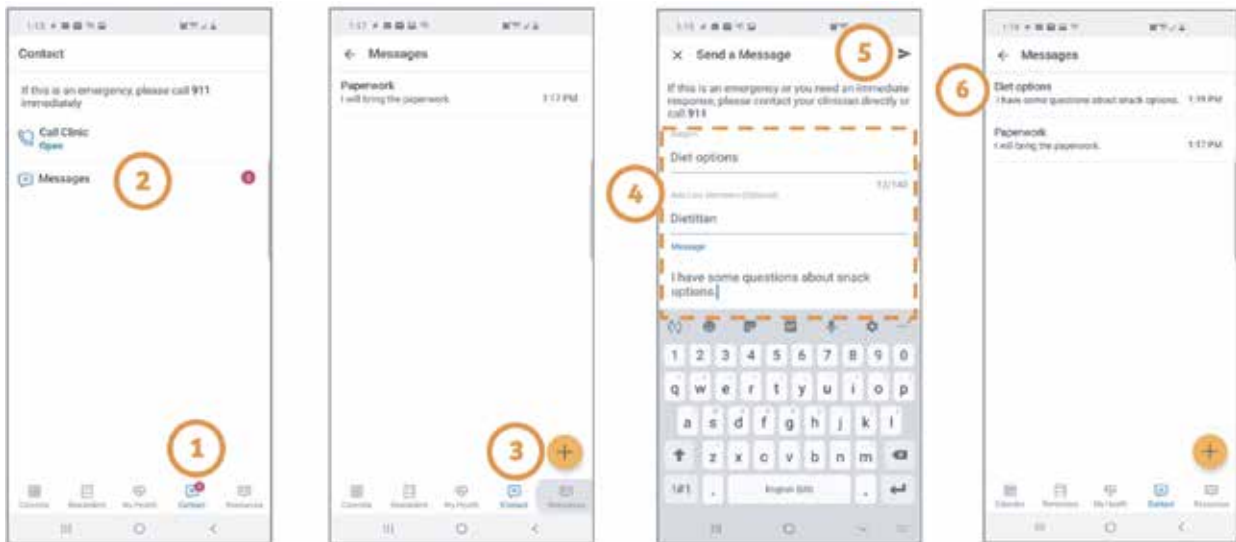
Contact

If this is an emergency, please call 911 immediately

Call Clinic
Open

Messages

2

1

Calendar Reminders My Health Contact Resources

← Messages

Paperwork
I will bring the paperwork. 1:17 PM

3

Calendar Reminders My Health Contact Resources

× Send a Message

5

If this is an emergency or you need an immediate response, please contact your clinician directly or call 911

Subject
Diet options
12/140
Add Care Members (Optional)
Dietitian
Message
I have some questions about snack options.

4

1 2 3 4 5 6 7 8 9 0
q w e r t y u i o p
a s d f g h j k l
z x c v b n m
!#1 , English (US) .

← Messages

6

Diet options
I have some questions about snack options. 1:19 PM

Paperwork
I will bring the paperwork. 1:17 PM

Calendar Reminders My Health Contact Resources